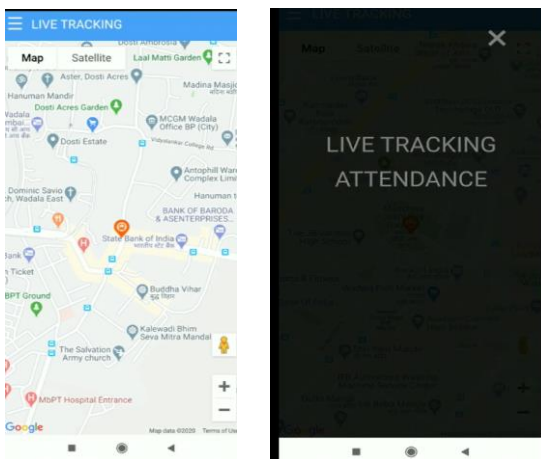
LIVE TRACKING

Map Satellite

Dosti Ambrosia
Laal Matti Garden
Aster, Dosti Acres
Madina Masjid
Hanuman Mandir
Dosti Acres Garden
Wadala
MCGM Wadala Office BP (City)
Dosti Estate
Vidyalankar College Rd
Antophill Ware Complex Limi
Dominic Savio Wadala East
Hanuman t
BANK OF BARODA - ASENTERPRISES...
State Bank of India
Bank
Ticket
Buddha Vihar
BPT Ground
Kalewadi Bhim Seva Mitra Mandal
The Salvation Army church
MbPT Hospital Entrance
Google
Map data ©2020 Terms of Use

LIVE TRACKING
Map Satellite
LIVE TRACKING ATTENDANCE
Google